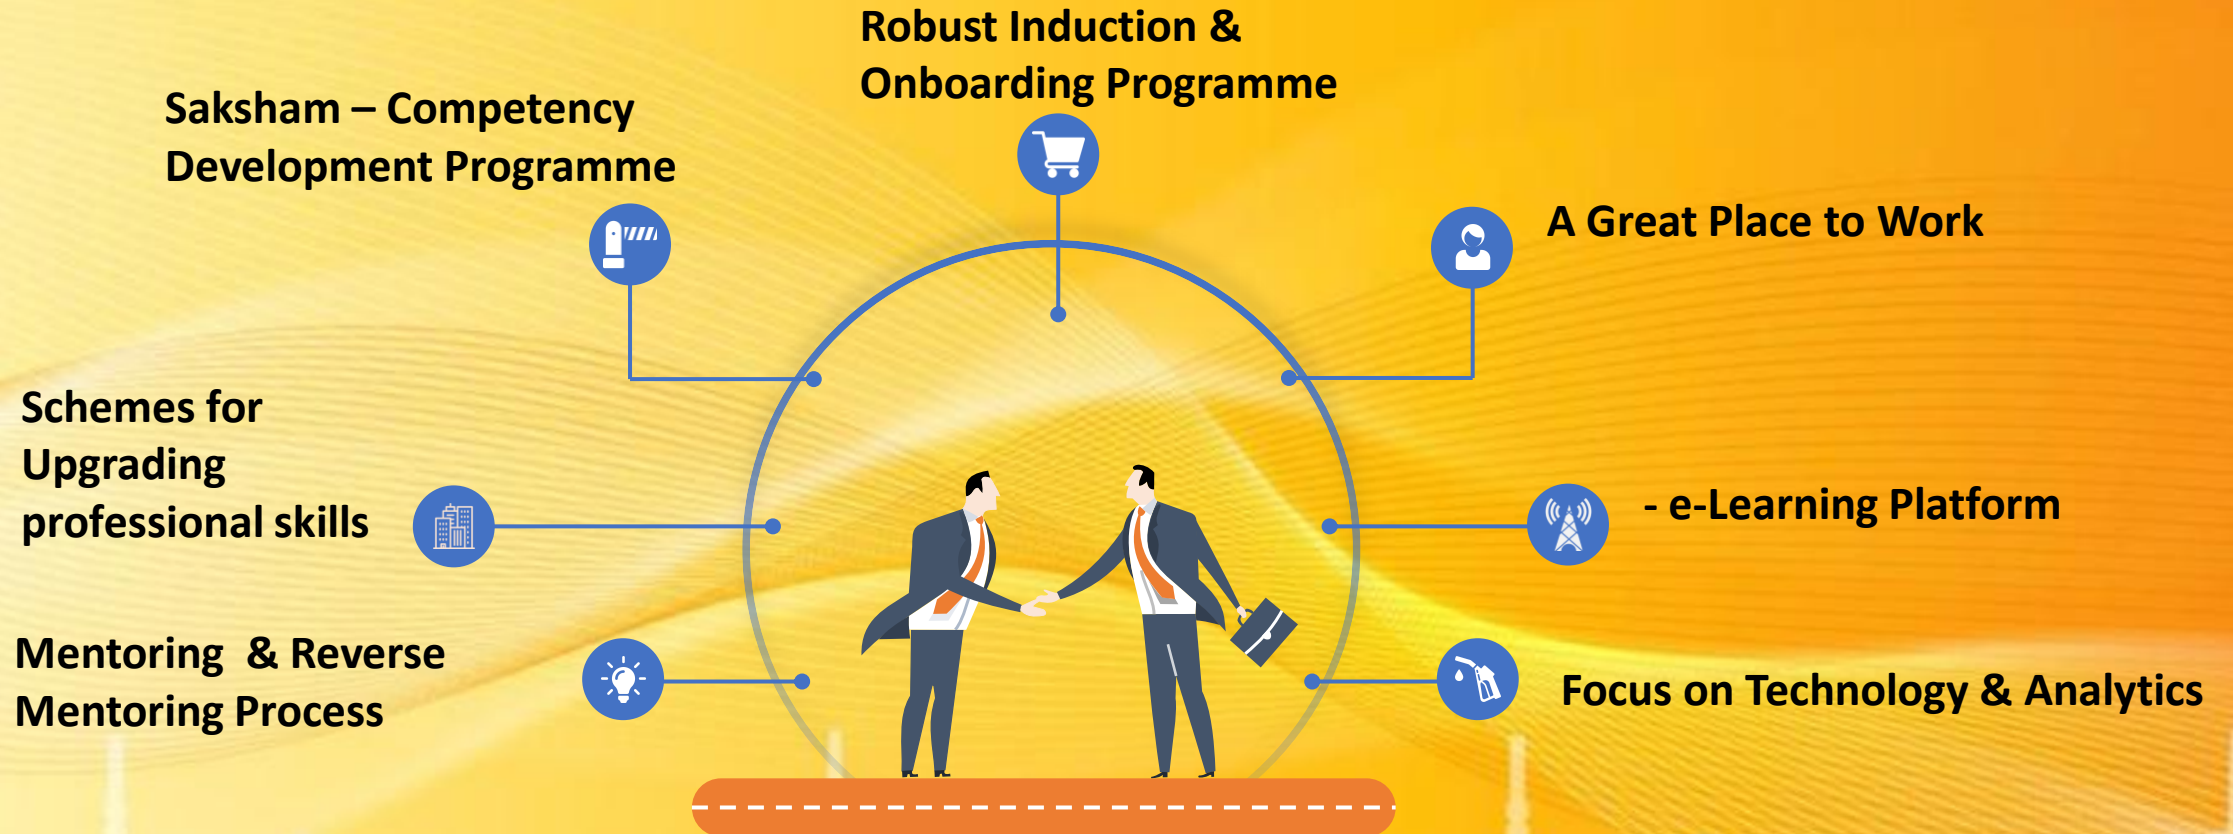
Robust Induction & Onboarding Programme

Saksham – Competency Development Programme

A Great Place to Work

Schemes for Upgrading professional skills

- e-Learning Platform

Mentoring & Reverse Mentoring Process

Focus on Technology & Analytics